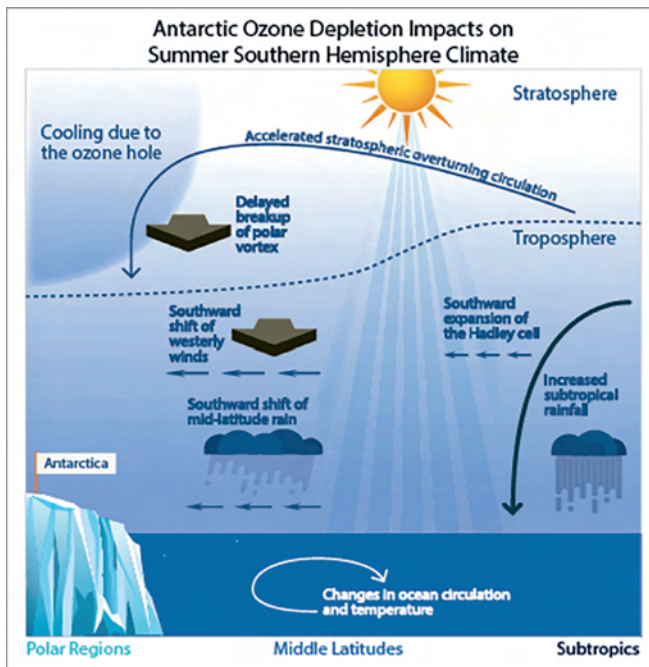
Antarctic Ozone Depletion Impacts on Summer Southern Hemisphere Climate

Stratosphere

Cooling due to the ozone hole

Accelerated stratospheric overturning circulation

Delayed breakup of polar vortex

Troposphere

Southward shift of westerly winds

Southward expansion of the Hadley cell

Increased subtropical rainfall

Southward shift of mid-latitude rain

Antarctica

Changes in ocean circulation and temperature

Polar Regions

Middle Latitudes

Subtropics